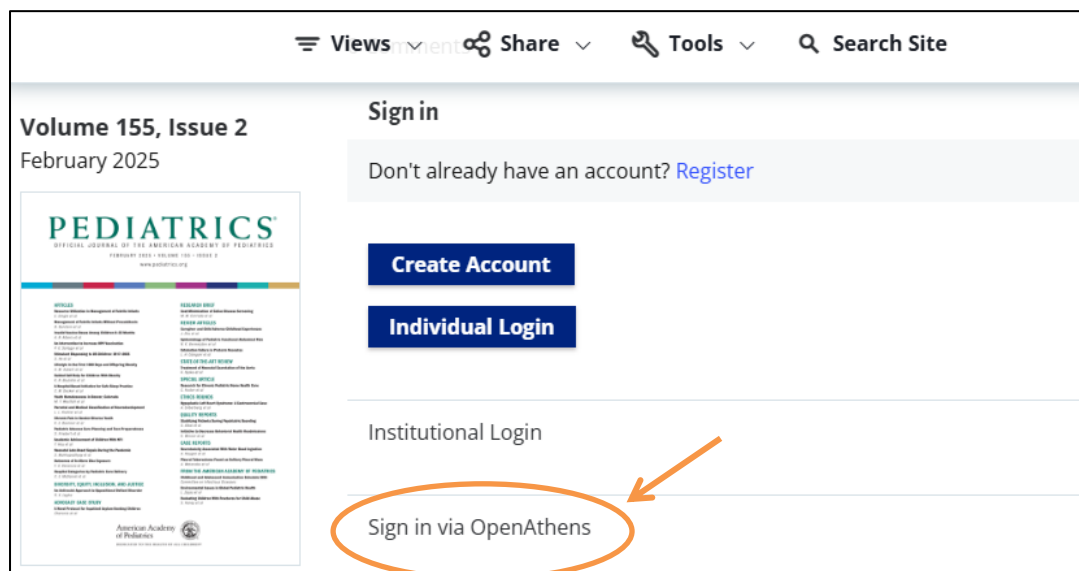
Views Share Tools Search Site

Volume 155, Issue 2
February 2025

PEDIATRICS
OFFICIAL JOURNAL OF THE AMERICAN ACADEMY OF PEDIATRICS

American Academy of Pediatrics

Sign in

Don't already have an account? Register

Create Account

Individual Login

Institutional Login

Sign in via OpenAthens